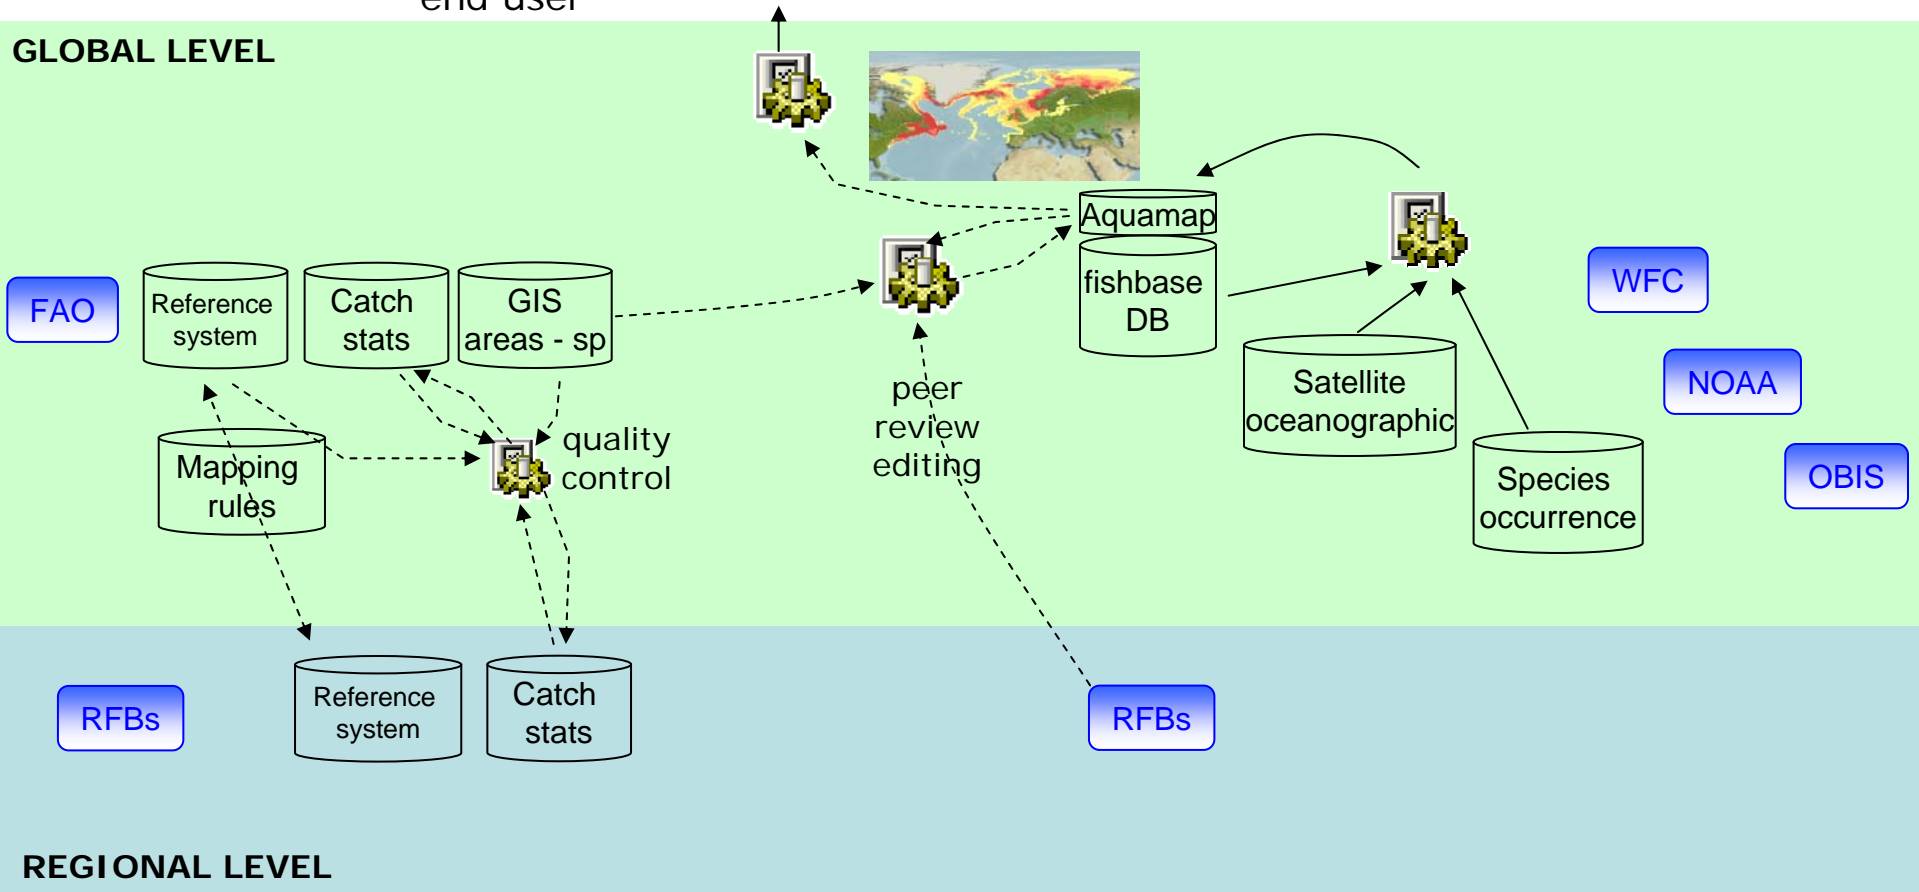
end user

GLOBAL LEVEL

FAO

Reference system

Catch stats

GIS areas - sp

Mapping rules

quality control

peer review editing

Aquamap

fishbase DB

Satellite oceanographic

Species occurrence

WFC

NOAA

OBIS

RFBs

Reference system

Catch stats

RFBs

REGIONAL LEVEL